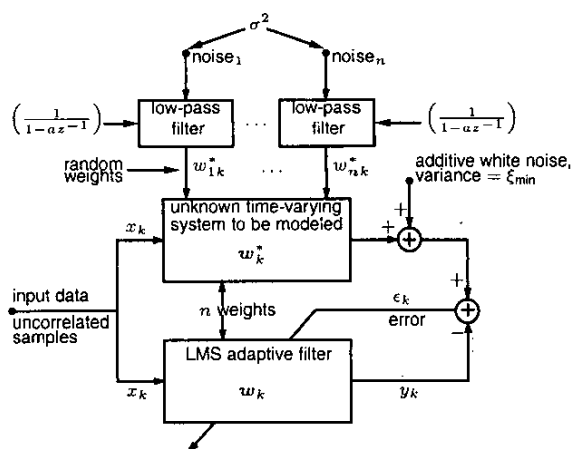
$\sigma^2$

noise$_1$

noise$_n$

$\left(\frac{1}{1-az^{-1}}\right)$

low-pass filter

...

low-pass filter

$\left(\frac{1}{1-az^{-1}}\right)$

random weights

$w^*_{1k}$

...

$w^*_{nk}$

additive white noise, variance = $\xi_{\min}$

+

unknown time-varying system to be modeled

$\boldsymbol{w}^*_k$

+

$x_k$

+

input data

uncorrelated samples

$n$ weights

$\epsilon_k$

error

−

LMS adaptive filter

$\boldsymbol{w}_k$

$x_k$

$y_k$